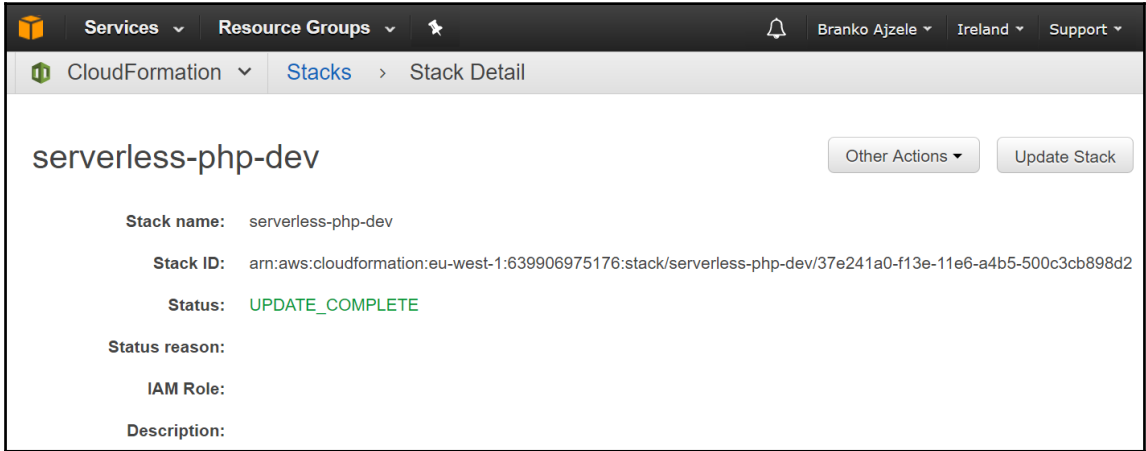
Services ⌄ Resource Groups ⌄ Branko Ajzele ▾ Ireland ▾ Support ▾

CloudFormation ⌄ Stacks › Stack Detail

serverless-php-dev

Other Actions ▾ Update Stack

| | |
|---|---|
| Stack name: | serverless-php-dev |
| Stack ID: | arn:aws:cloudformation:eu-west-1:639906975176:stack/serverless-php-dev/37e241a0-f13e-11e6-a4b5-500c3cb898d2 |
| Status: | UPDATE_COMPLETE |
| Status reason: | |
| IAM Role: | |
| Description: | |